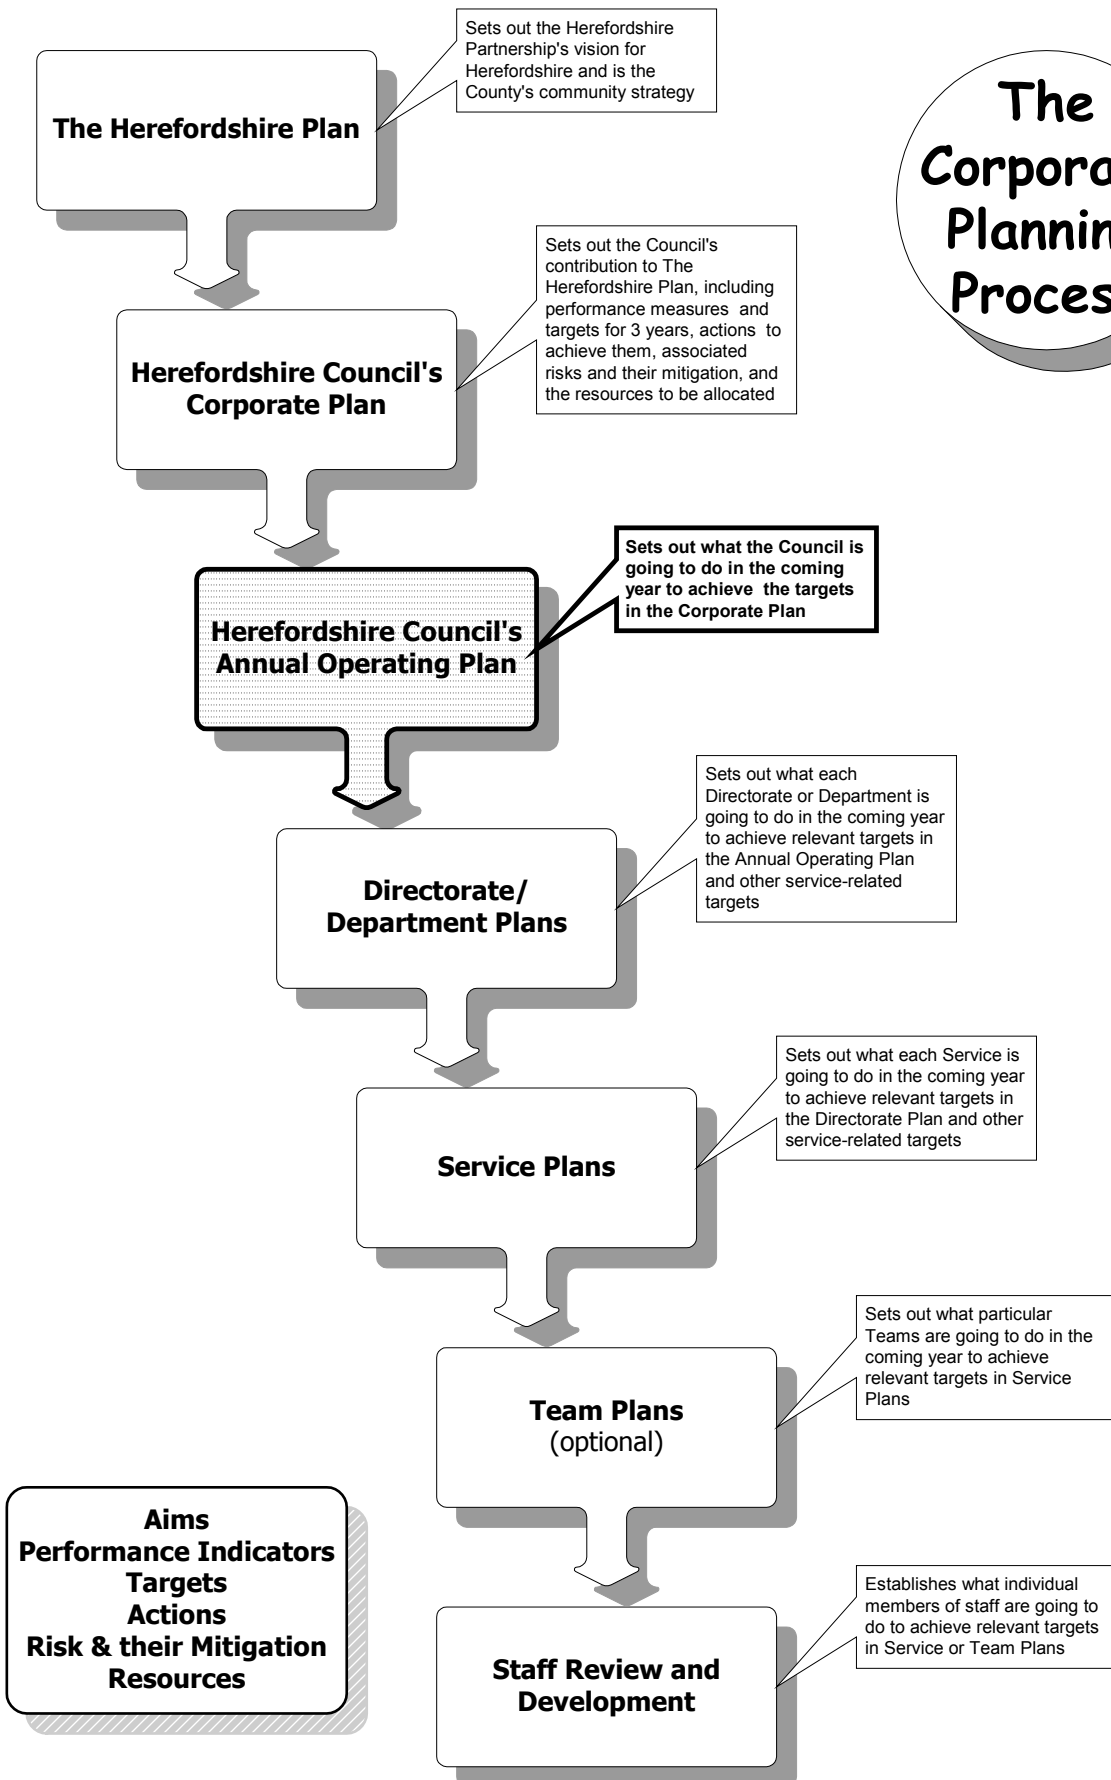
The Herefordshire Plan

Sets out the Herefordshire Partnership's vision for Herefordshire and is the County's community strategy

The Corpora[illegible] Plannin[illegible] Proces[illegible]

Herefordshire Council's Corporate Plan

Sets out the Council's contribution to The Herefordshire Plan, including performance measures and targets for 3 years, actions to achieve them, associated risks and their mitigation, and the resources to be allocated

Herefordshire Council's Annual Operating Plan

Sets out what the Council is going to do in the coming year to achieve the targets in the Corporate Plan

Directorate/ Department Plans

Sets out what each Directorate or Department is going to do in the coming year to achieve relevant targets in the Annual Operating Plan and other service-related targets

Service Plans

Sets out what each Service is going to do in the coming year to achieve relevant targets in the Directorate Plan and other service-related targets

Team Plans (optional)

Sets out what particular Teams are going to do in the coming year to achieve relevant targets in Service Plans

Aims
Performance Indicators
Targets
Actions
Risk & their Mitigation
Resources

Staff Review and Development

Establishes what individual members of staff are going to do to achieve relevant targets in Service or Team Plans